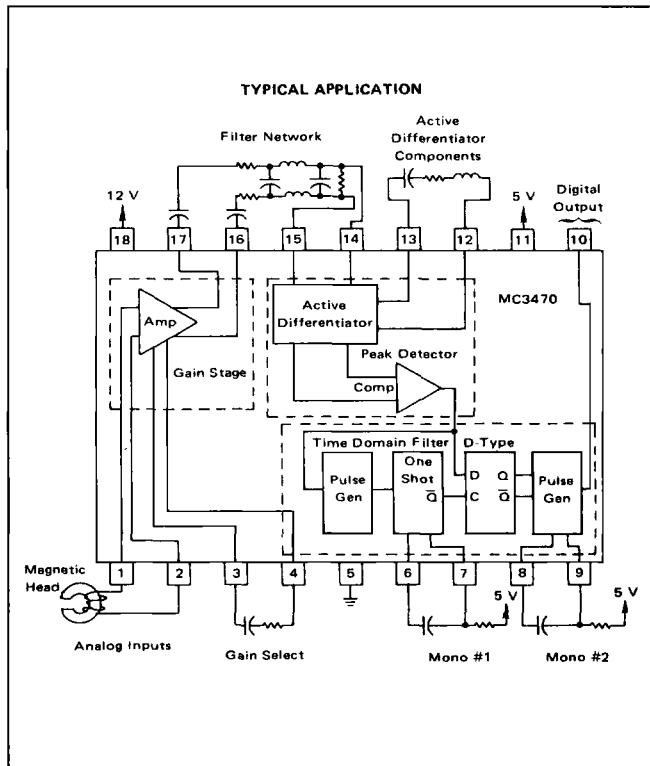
TYPICAL APPLICATION

Filter Network

Active Differentiator Components

12 V

5 V

Digital Output

18 17 16 15 14 13 12 11 10

MC3470

Amp

Gain Stage

Active Differentiator

Peak Detector

Comp

Time Domain Filter

D-Type

Pulse Gen

One Shot

$\overline{Q}$

D

C

Q

$\overline{Q}$

Pulse Gen

Magnetic Head

1 2 3 4 5 6 7 8 9

5 V

5 V

Analog Inputs

Gain Select

Mono #1

Mono #2